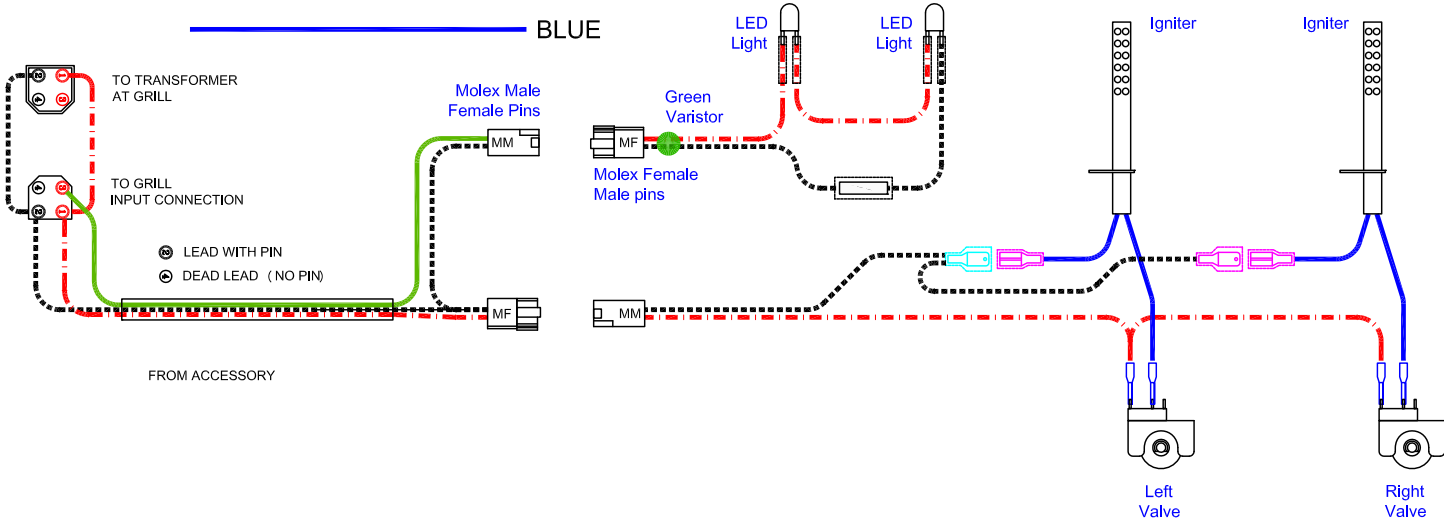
BLUE

LED Light

LED Light

Igniter

Igniter

TO TRANSFORMER AT GRILL

Molex Male Female Pins

MM

Green Varistor

MF

Molex Female Male pins

TO GRILL INPUT CONNECTION

LEAD WITH PIN

DEAD LEAD ( NO PIN)

MF

MM

FROM ACCESSORY

Left Valve

Right Valve